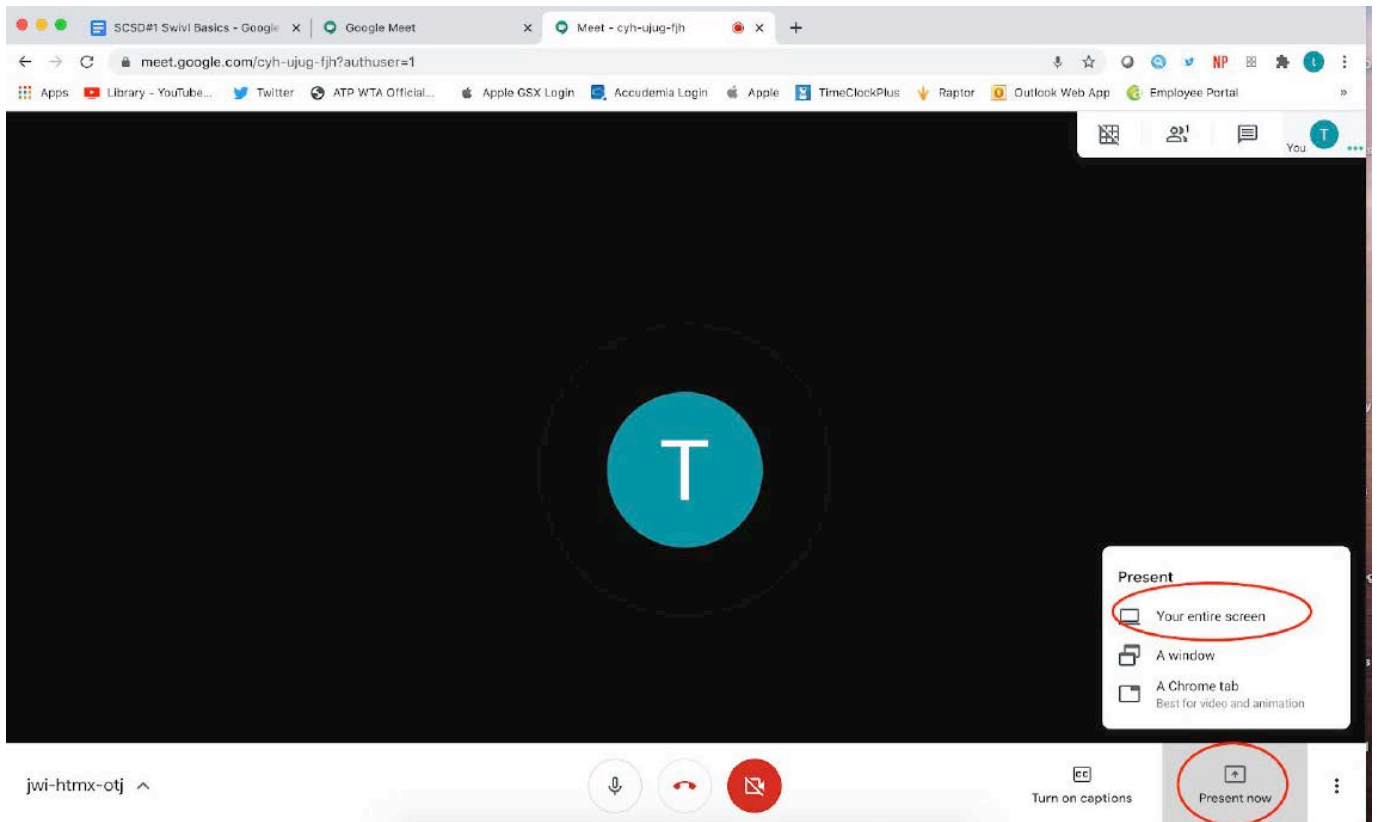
SCSD#1 Swivl Basics - Google ×
Google Meet ×
Meet - cyh-ujug-fjh ×
+

meet.google.com/cyh-ujug-fjh?authuser=1

NP

Apps Library - YouTube... Twitter ATP WTA Official... Apple GSX Login Accudemia Login Apple TimeClockPlus Raptor Outlook Web App Employee Portal »

You T

T

Present
Your entire screen
A window
A Chrome tab
Best for video and animation

jwi-htmx-otj ^

CC
Turn on captions

Present now